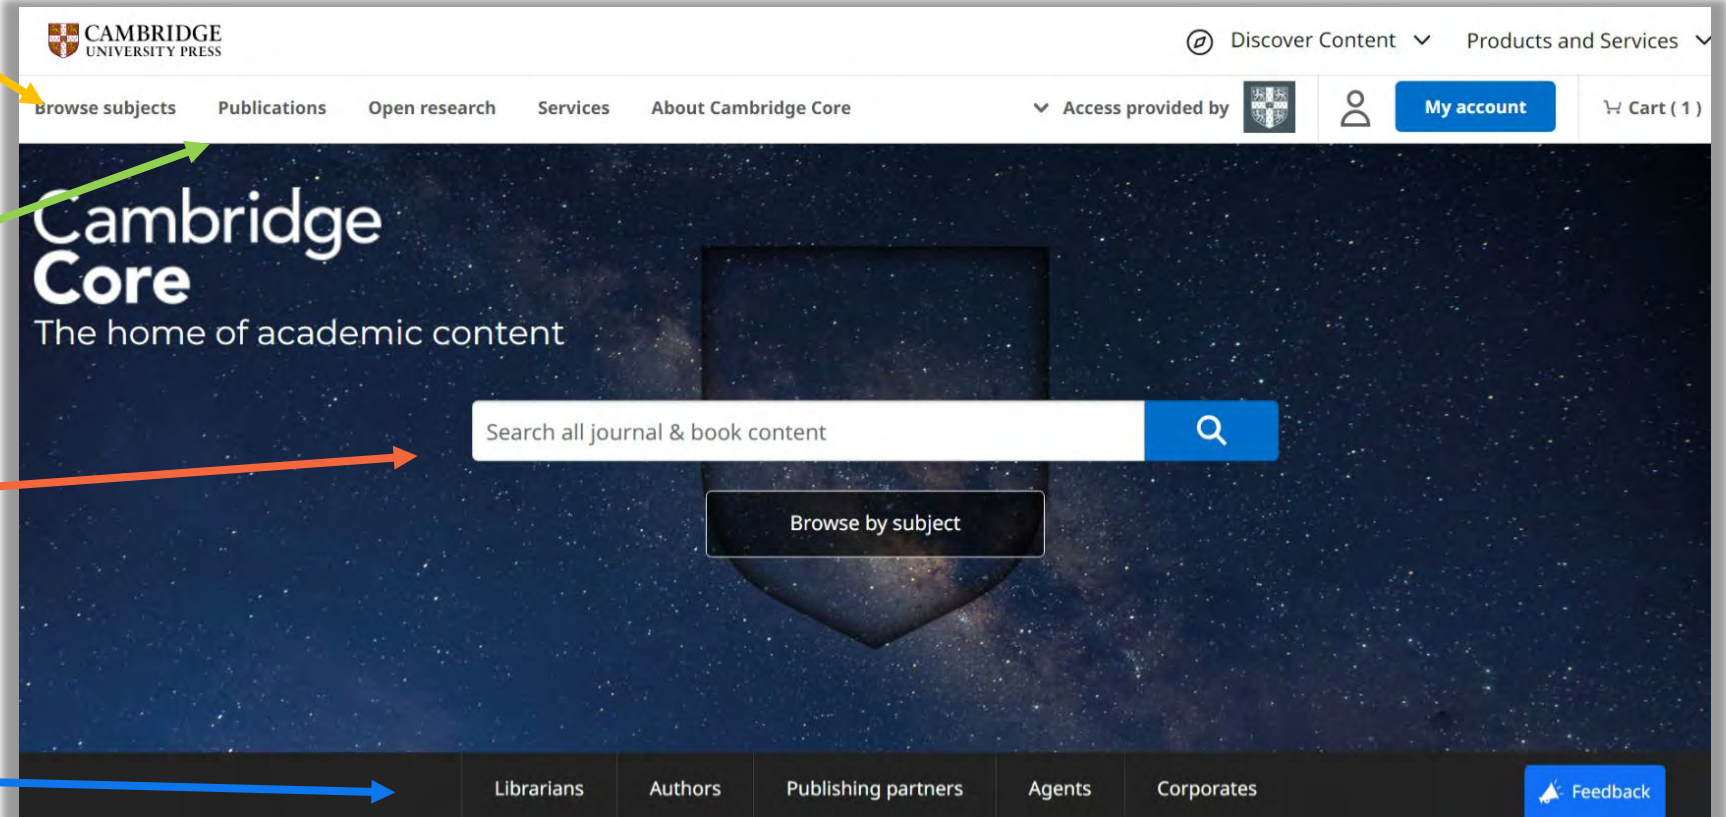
CAMBRIDGE
UNIVERSITY PRESS

Discover Content

Products and Services

Browse subjects

Publications

Open research

Services

About Cambridge Core

Access provided by

My account

Cart ( 1 )

Cambridge Core
The home of academic content

Search all journal & book content

Browse by subject

Librarians

Authors

Publishing partners

Agents

Corporates

Feedback